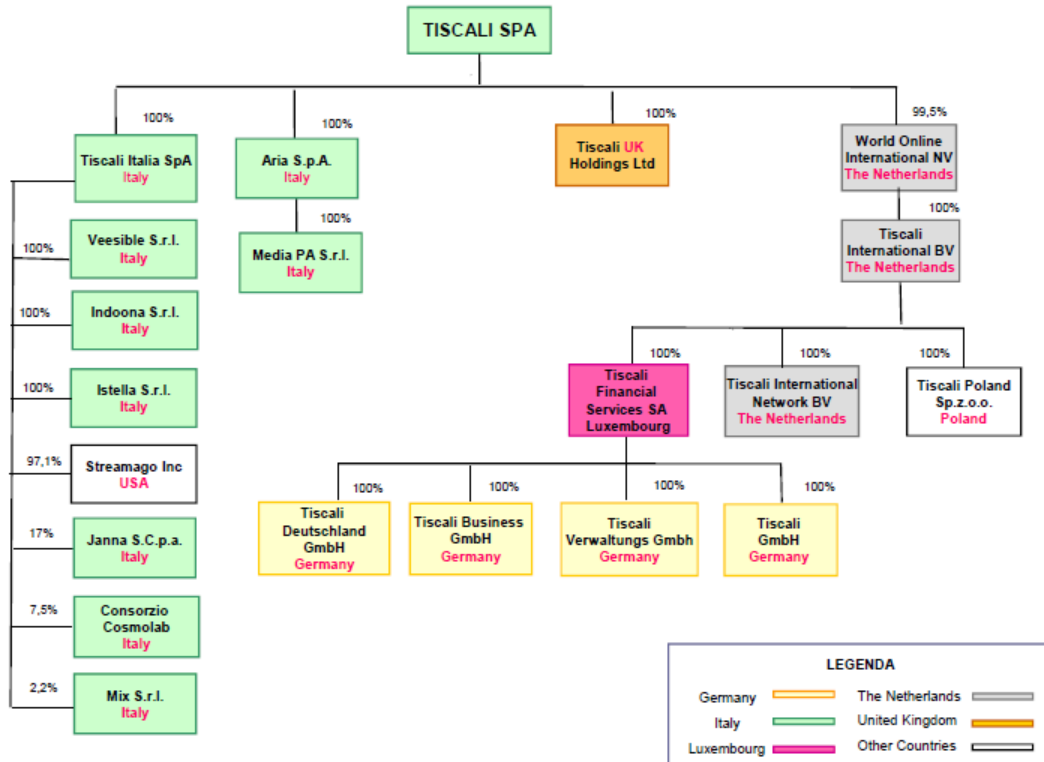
TISCALI SPA

100%
Tiscali Italia SpA
Italy

100%
Aria S.p.A.
Italy

100%
Media PA S.r.l.
Italy

100%
Tiscali UK Holdings Ltd

99,5%
World Online International NV
The Netherlands

100%
Tiscali International BV
The Netherlands

100%
Veesible S.r.l.
Italy

100%
Indoona S.r.l.
Italy

100%
Istella S.r.l.
Italy

97,1%
Streamago Inc
USA

17%
Janna S.C.p.a.
Italy

7,5%
Consorzio Cosmolab
Italy

2,2%
Mix S.r.l.
Italy

100%
Tiscali Financial Services SA
Luxembourg

100%
Tiscali International Network BV
The Netherlands

100%
Tiscali Poland Sp.z.o.o.
Poland

100%
Tiscali Deutschland GmbH
Germany

100%
Tiscali Business GmbH
Germany

100%
Tiscali Verwaltungs Gmbh
Germany

100%
Tiscali GmbH
Germany

LEGENDA
Germany
Italy
Luxembourg
The Netherlands
United Kingdom
Other Countries